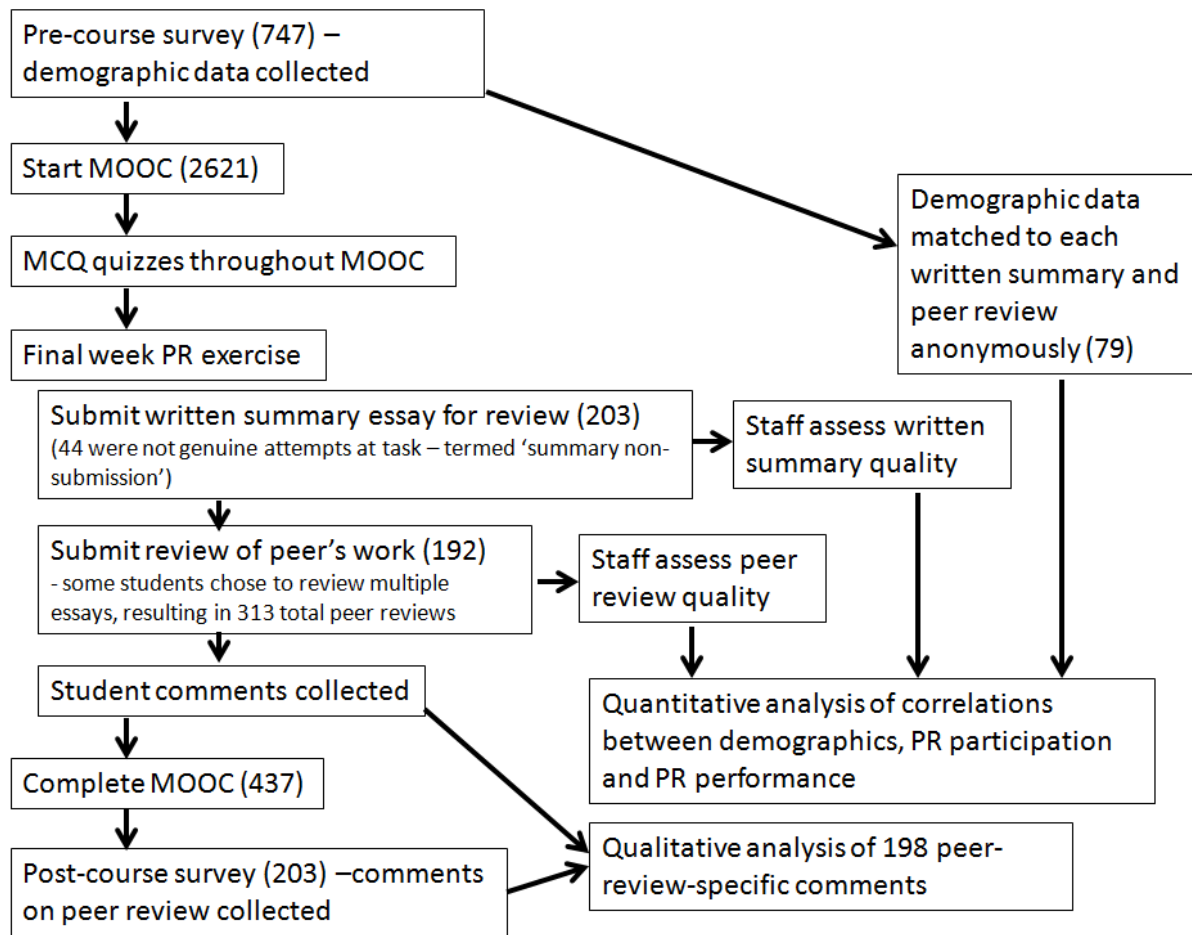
Pre-course survey (747) – demographic data collected

Start MOOC (2621)

MCQ quizzes throughout MOOC

Final week PR exercise

Demographic data matched to each written summary and peer review anonymously (79)

Submit written summary essay for review (203)
(44 were not genuine attempts at task – termed 'summary non-submission')

Staff assess written summary quality

Submit review of peer's work (192)
- some students chose to review multiple essays, resulting in 313 total peer reviews

Staff assess peer review quality

Student comments collected

Quantitative analysis of correlations between demographics, PR participation and PR performance

Complete MOOC (437)

Qualitative analysis of 198 peer-review-specific comments

Post-course survey (203) –comments on peer review collected